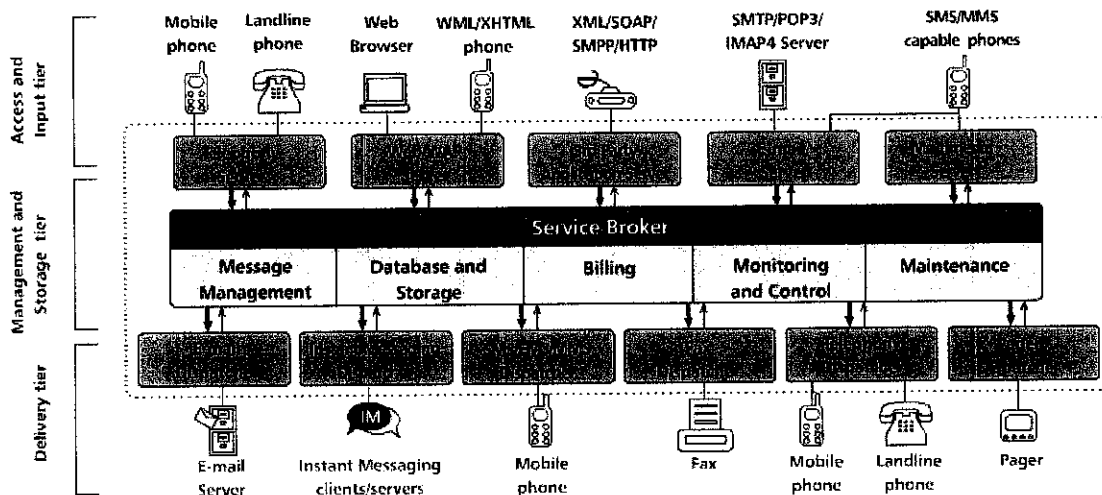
Access and Input tier

Management and Storage tier

Delivery tier

Mobile phone

Landline phone

Web Browser

WML/XHTML phone

XML/SOAP/ SMPP/HTTP

SMTP/POP3/ IMAP4 Server

SMS/MMS capable phones

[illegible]

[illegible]

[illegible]

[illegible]

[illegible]

Service Broker

Message Management

Database and Storage

Billing

Monitoring and Control

Maintenance

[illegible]

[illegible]

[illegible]

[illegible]

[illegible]

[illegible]

IM

E-mail Server

Instant Messaging clients/servers

Mobile phone

Fax

Mobile phone

Landline phone

Pager